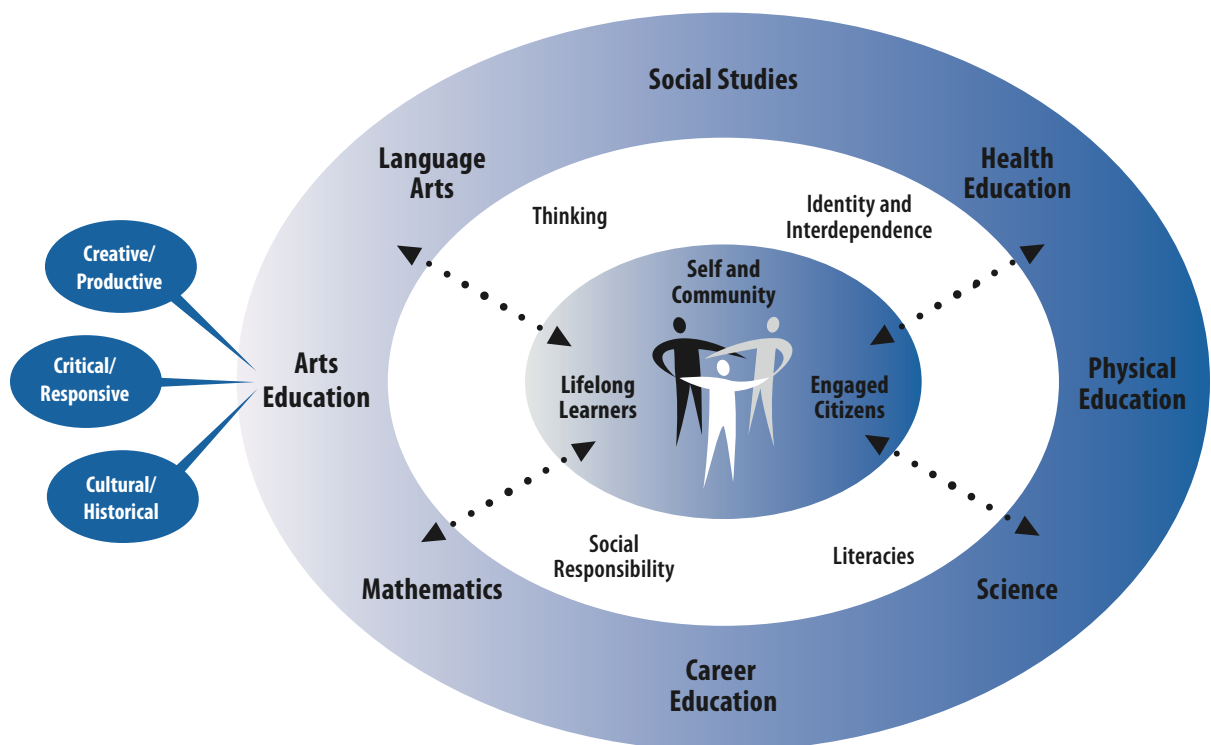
Social Studies

Language Arts

Health Education

Creative/ Productive

Critical/ Responsive

Cultural/ Historical

Arts Education

Physical Education

Thinking

Identity and Interdependence

Self and Community

Lifelong Learners

Engaged Citizens

Social Responsibility

Literacies

Mathematics

Science

Career Education